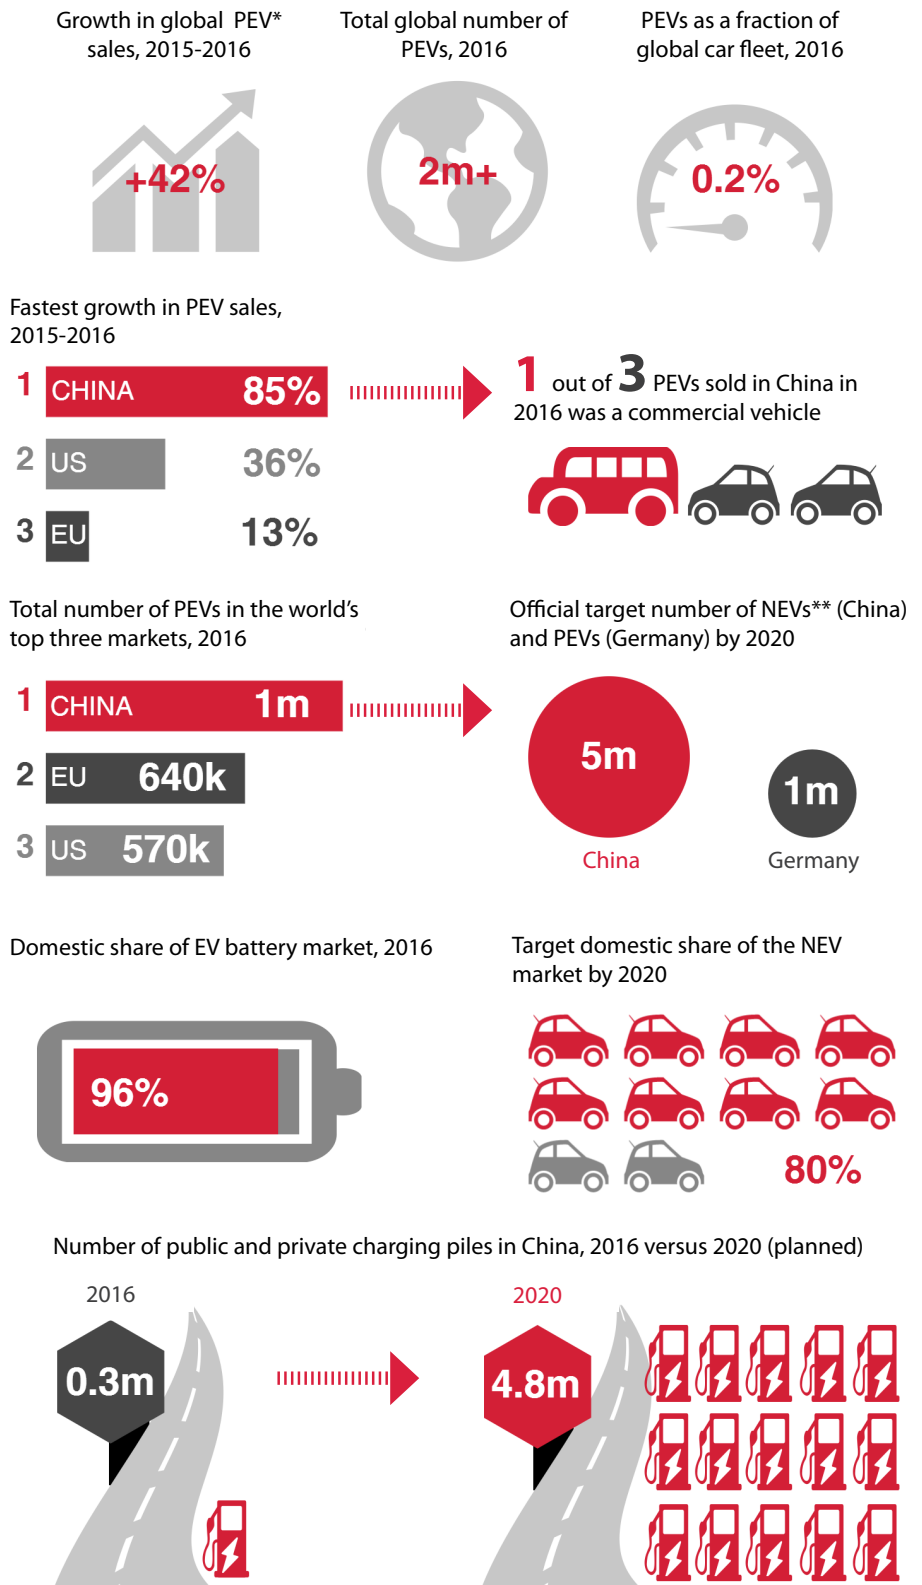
Growth in global PEV* sales, 2015-2016

+42%

Total global number of PEVs, 2016

2m+

PEVs as a fraction of global car fleet, 2016

0.2%

Fastest growth in PEV sales, 2015-2016

1 CHINA 85%

2 US 36%

3 EU 13%

1 out of 3 PEVs sold in China in 2016 was a commercial vehicle

Total number of PEVs in the world's top three markets, 2016

1 CHINA 1m

2 EU 640k

3 US 570k

Official target number of NEVs** (China) and PEVs (Germany) by 2020

5m
China

1m
Germany

Domestic share of EV battery market, 2016

96%

Target domestic share of the NEV market by 2020

80%

Number of public and private charging piles in China, 2016 versus 2020 (planned)

2016

0.3m

2020

4.8m